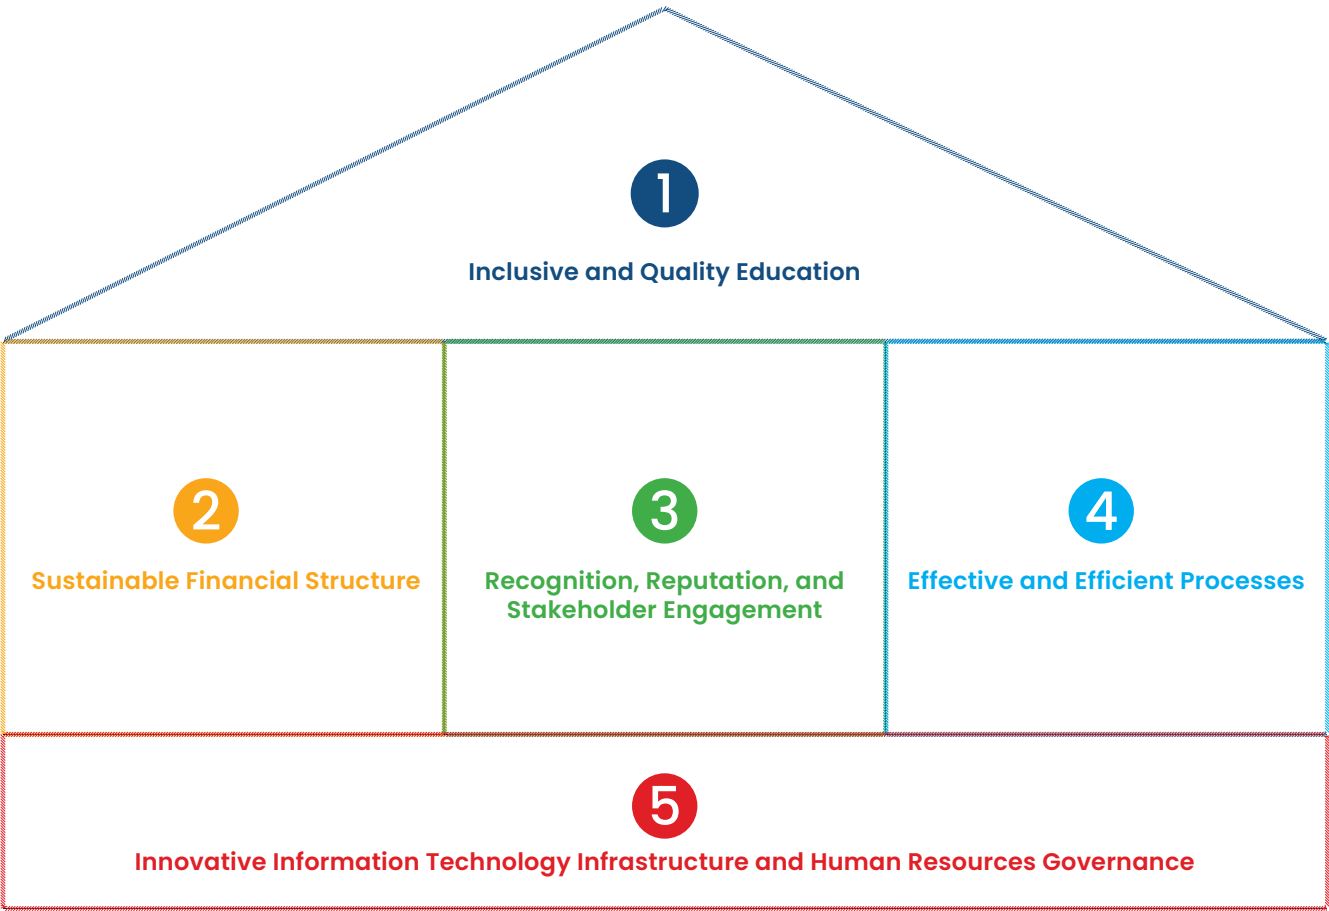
1

Inclusive and Quality Education

2

Sustainable Financial Structure

3

Recognition, Reputation, and Stakeholder Engagement

4

Effective and Efficient Processes

5

Innovative Information Technology Infrastructure and Human Resources Governance